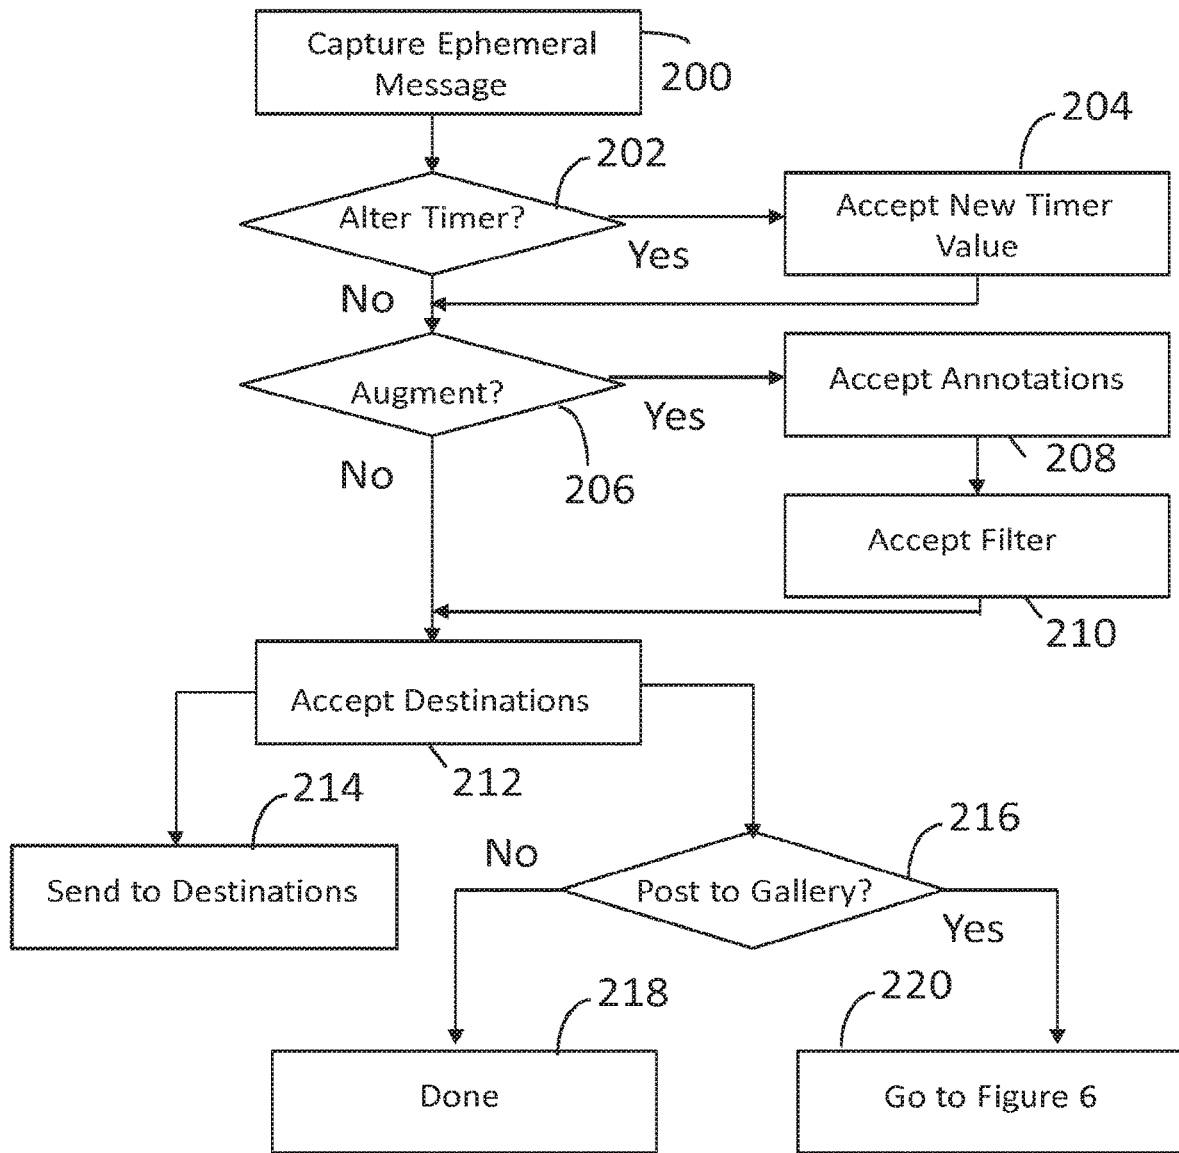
Capture Ephemeral Message

200

202

Alter Timer?

Yes

204

Accept New Timer Value

No

Augment?

Yes

Accept Annotations

No

206

208

Accept Filter

210

Accept Destinations

212

214

Send to Destinations

216

No

Post to Gallery?

Yes

218

220

Done

Go to Figure 6